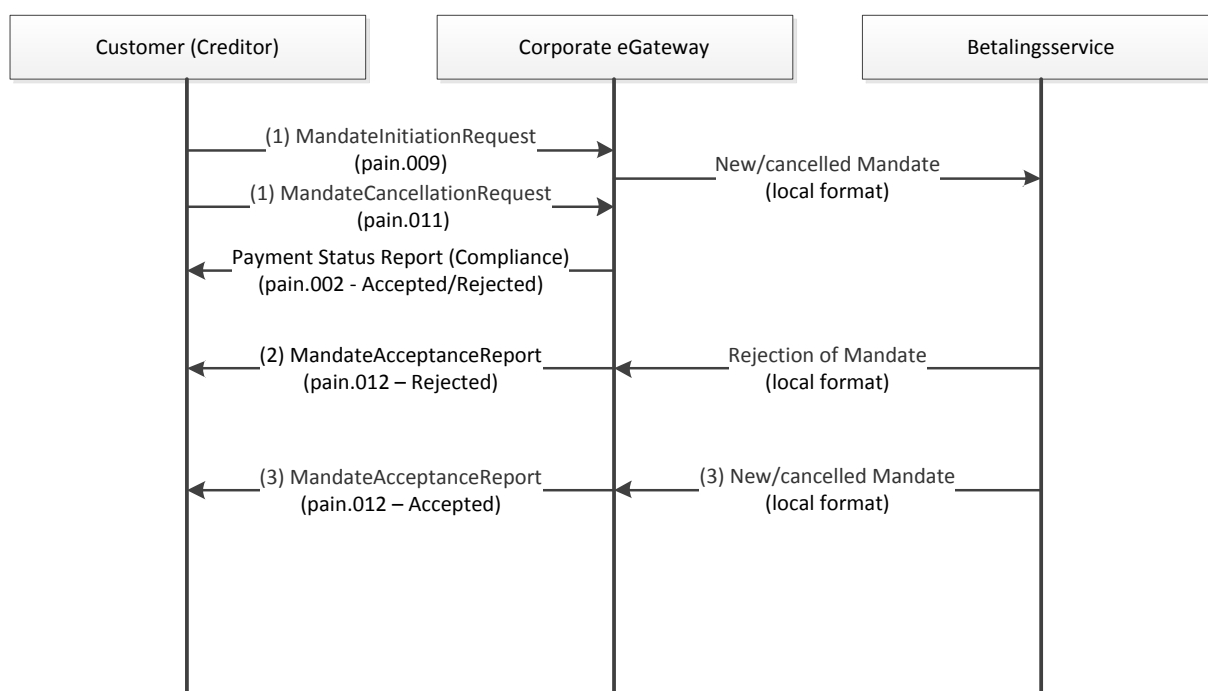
Customer (Creditor)

Corporate eGateway

Betalingsservice

(1) MandateInitiationRequest
(pain.009)

New/cancelled Mandate
(local format)

(1) MandateCancellationRequest
(pain.011)

Payment Status Report (Compliance)
(pain.002 - Accepted/Rejected)

(2) MandateAcceptanceReport
(pain.012 – Rejected)

Rejection of Mandate
(local format)

(3) MandateAcceptanceReport
(pain.012 – Accepted)

(3) New/cancelled Mandate
(local format)